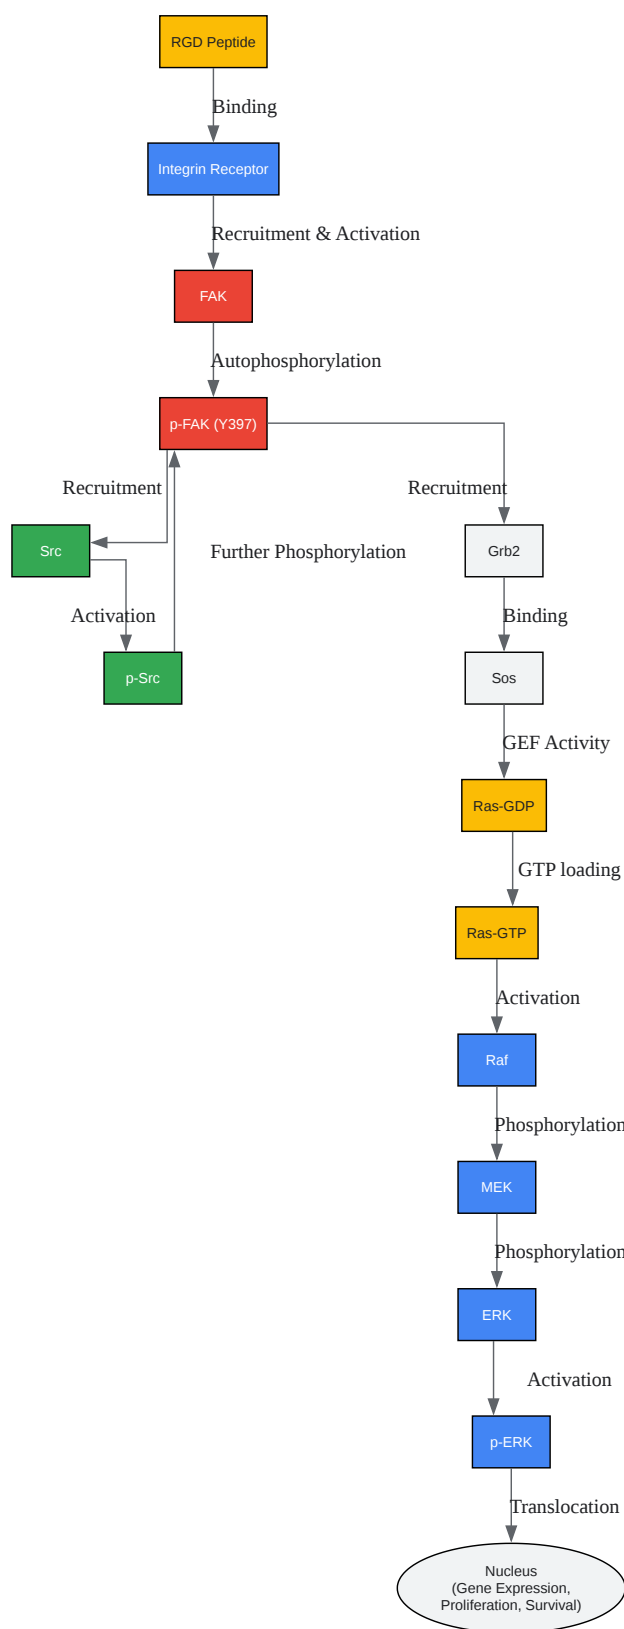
RGD Peptide

Binding

Integrin Receptor

Recruitment & Activation

FAK

Autophosphorylation

p-FAK (Y397)

Recruitment

Recruitment

Src

Further Phosphorylation

Grb2

Activation

Binding

p-Src

Sos

GEF Activity

Ras-GDP

GTP loading

Ras-GTP

Activation

Raf

Phosphorylation

MEK

Phosphorylation

ERK

Activation

p-ERK

Translocation

Nucleus
(Gene Expression,
Proliferation, Survival)